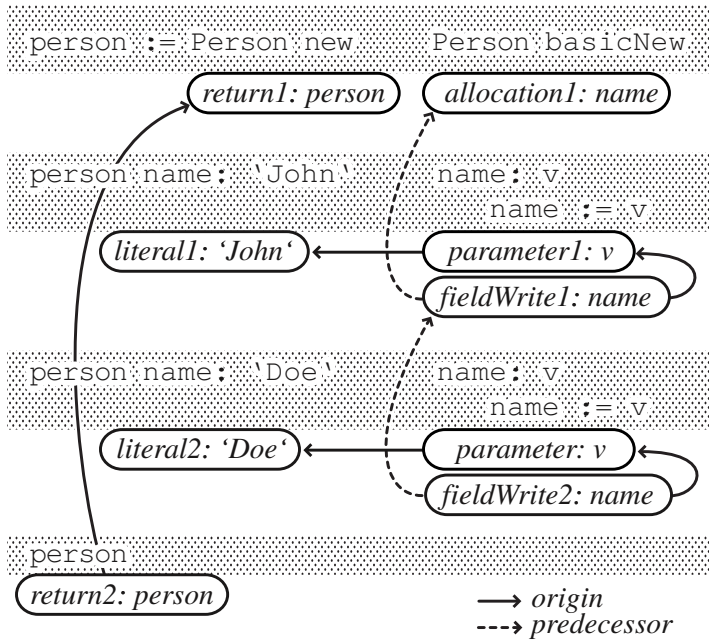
person := Person new

Person basicNew

return1: person

allocation1: name

person name: 'John'

name: v
name := v

literal1: 'John'

parameter1: v

fieldWrite1: name

person name: 'Doe'

name: v
name := v

literal2: 'Doe'

parameter: v

fieldWrite2: name

person

return2: person

→ origin
⇢ predecessor